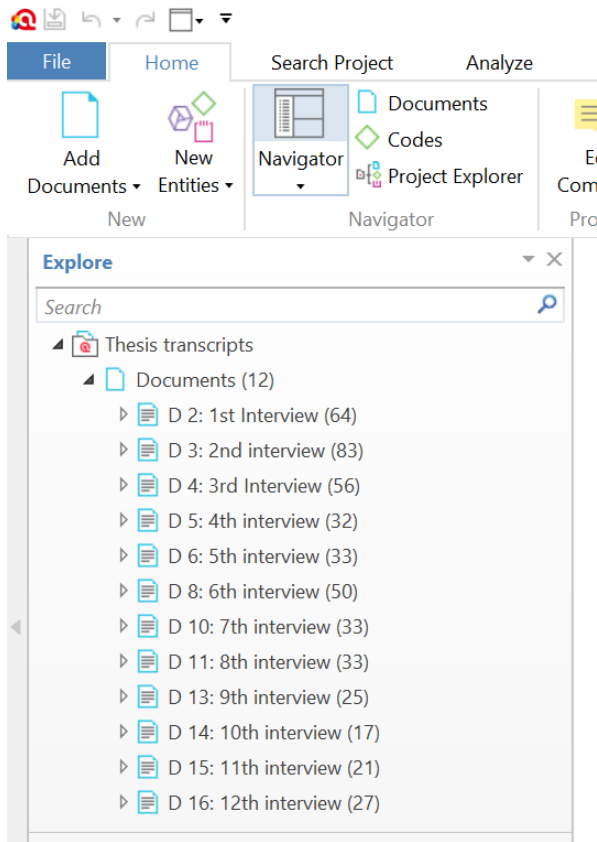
File
Home
Search Project
Analyze

Add Documents
New Entities
New

Navigator
Documents
Codes
Project Explorer
Navigator

E
Com
Pro

Explore

Search

Thesis transcripts
Documents (12)
D 2: 1st Interview (64)
D 3: 2nd interview (83)
D 4: 3rd Interview (56)
D 5: 4th interview (32)
D 6: 5th interview (33)
D 8: 6th interview (50)
D 10: 7th interview (33)
D 11: 8th interview (33)
D 13: 9th interview (25)
D 14: 10th interview (17)
D 15: 11th interview (21)
D 16: 12th interview (27)